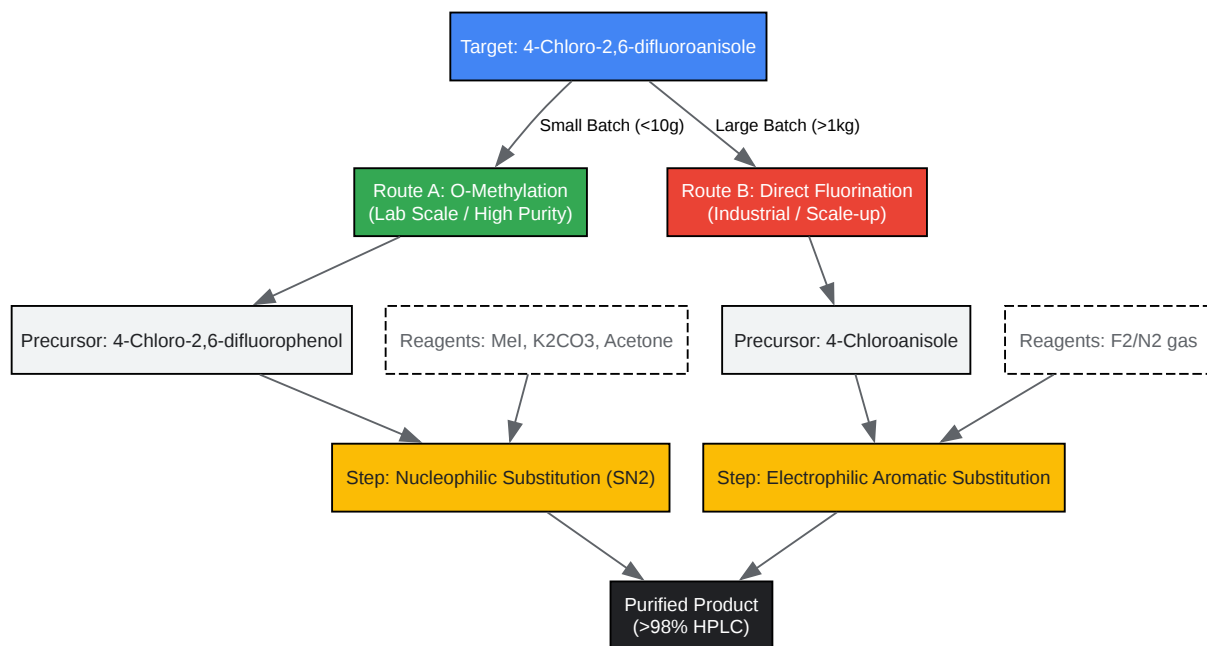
Target: 4-Chloro-2,6-difluoroanisole

Small Batch (<10g)

Large Batch (>1kg)

Route A: O-Methylation
(Lab Scale / High Purity)

Route B: Direct Fluorination
(Industrial / Scale-up)

Precursor: 4-Chloro-2,6-difluorophenol

Reagents: MeI, K2CO3, Acetone

Precursor: 4-Chloroanisole

Reagents: F2/N2 gas

Step: Nucleophilic Substitution (SN2)

Step: Electrophilic Aromatic Substitution

Purified Product
(>98% HPLC)